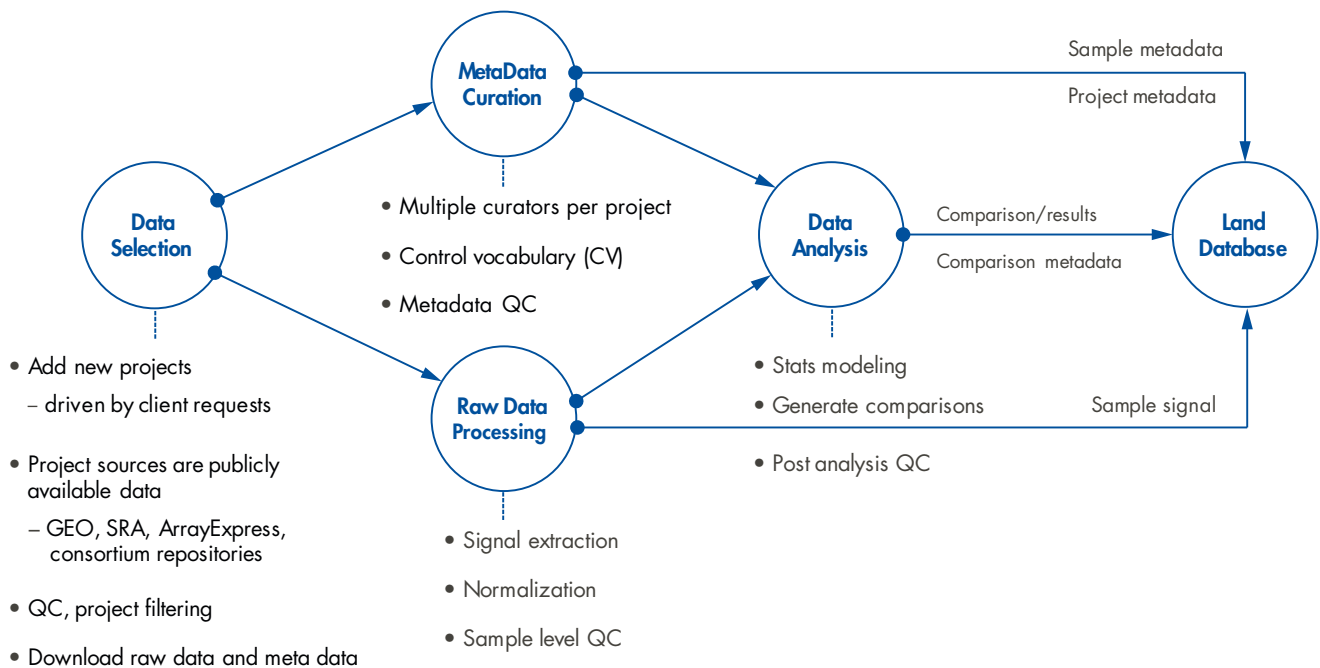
MetaData Curation

Sample metadata

Project metadata

Data Selection

• Multiple curators per project

• Control vocabulary (CV)

• Metadata QC

Data Analysis

Comparison/results

Comparison metadata

Land Database

• Add new projects
– driven by client requests

• Project sources are publicly available data
– GEO, SRA, ArrayExpress, consortium repositories

• QC, project filtering

• Download raw data and meta data

Raw Data Processing

• Signal extraction

• Normalization

• Sample level QC

• Stats modeling

• Generate comparisons

• Post analysis QC

Sample signal